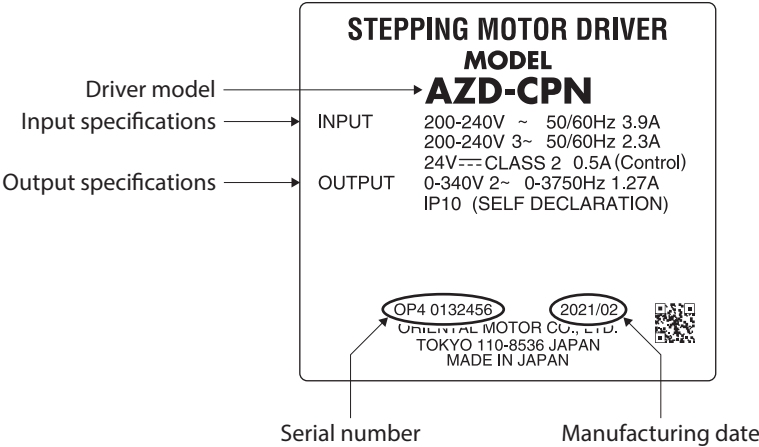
STEPPING MOTOR DRIVER
MODEL
AZD-CPN

Driver model
Input specifications
Output specifications

INPUT 200-240V ~ 50/60Hz 3.9A
200-240V 3~ 50/60Hz 2.3A
24V ⎓ CLASS 2 0.5A (Control)
OUTPUT 0-340V 2~ 0-3750Hz 1.27A
IP10 (SELF DECLARATION)

OP4 0132456 2021/02
ORIENTAL MOTOR CO., LTD.
TOKYO 110-8536 JAPAN
MADE IN JAPAN

Serial number
Manufacturing date